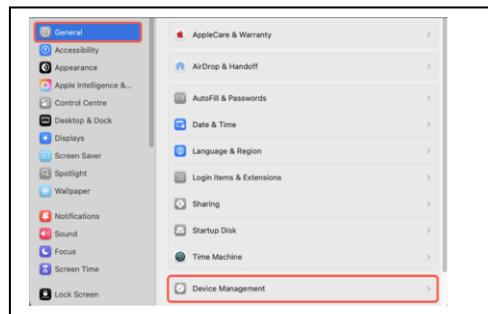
General
Accessibility
Appearance
Apple Intelligence &...
Control Centre
Desktop & Dock
Displays
Screen Saver
Spotlight
Wallpaper
Notifications
Sound
Focus
Screen Time
Lock Screen

AppleCare & Warranty
AirDrop & Handoff
AutoFill & Passwords
Date & Time
Language & Region
Login Items & Extensions
Sharing
Startup Disk
Time Machine
Device Management